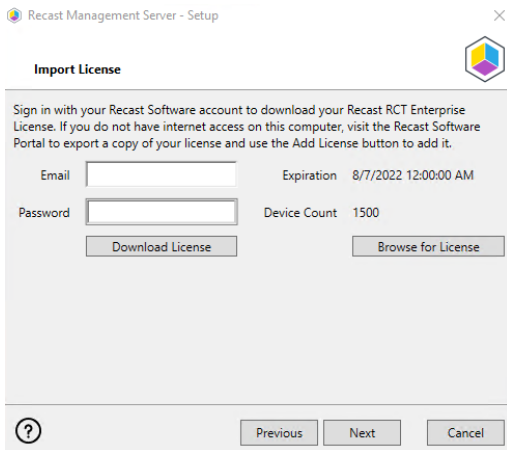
Recast Management Server - Setup

Import License

Sign in with your Recast Software account to download your Recast RCT Enterprise License. If you do not have internet access on this computer, visit the Recast Software Portal to export a copy of your license and use the Add License button to add it.

Email

Password

Download License

Expiration 8/7/2022 12:00:00 AM

Device Count 1500

Browse for License

?

Previous

Next

Cancel